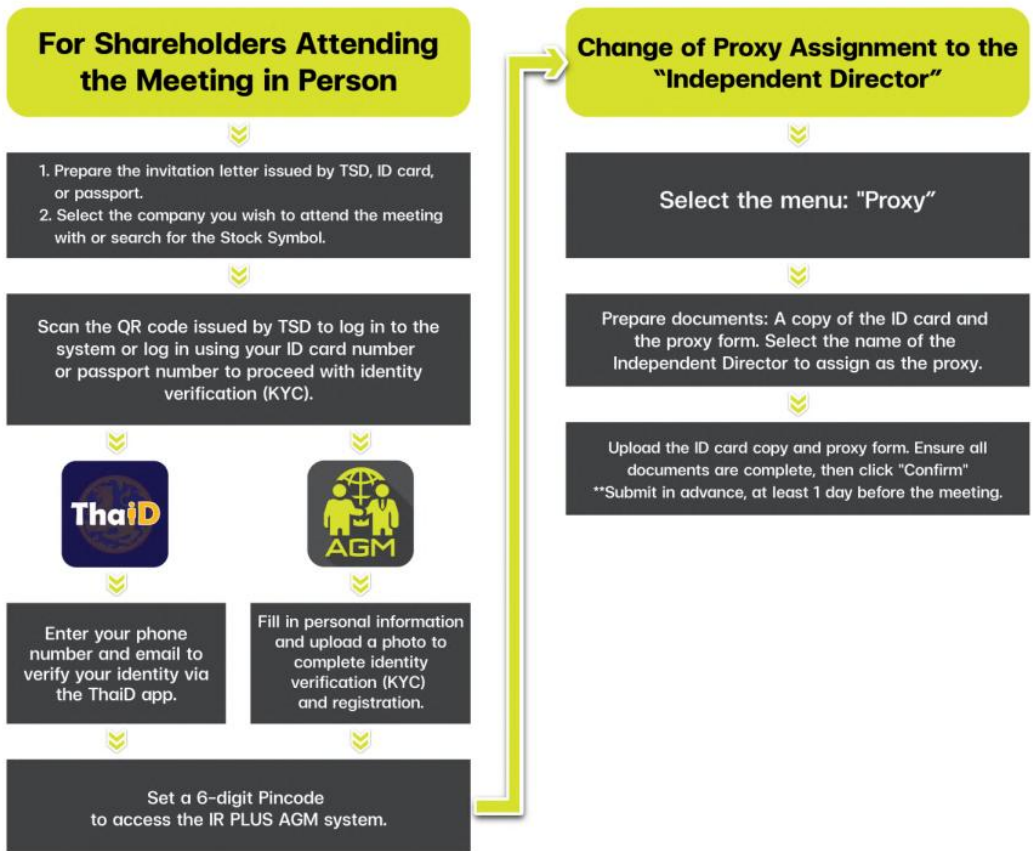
For Shareholders Attending the Meeting in Person

1. Prepare the invitation letter issued by TSD, ID card, or passport.
2. Select the company you wish to attend the meeting with or search for the Stock Symbol.

Scan the QR code issued by TSD to log in to the system or log in using your ID card number or passport number to proceed with identity verification (KYC).

ThaiD

AGM

Enter your phone number and email to verify your identity via the ThaiD app.

Fill in personal information and upload a photo to complete identity verification (KYC) and registration.

Set a 6-digit Pincode to access the IR PLUS AGM system.

Change of Proxy Assignment to the "Independent Director"

Select the menu: "Proxy"

Prepare documents: A copy of the ID card and the proxy form. Select the name of the Independent Director to assign as the proxy.

Upload the ID card copy and proxy form. Ensure all documents are complete, then click "Confirm"
**Submit in advance, at least 1 day before the meeting.